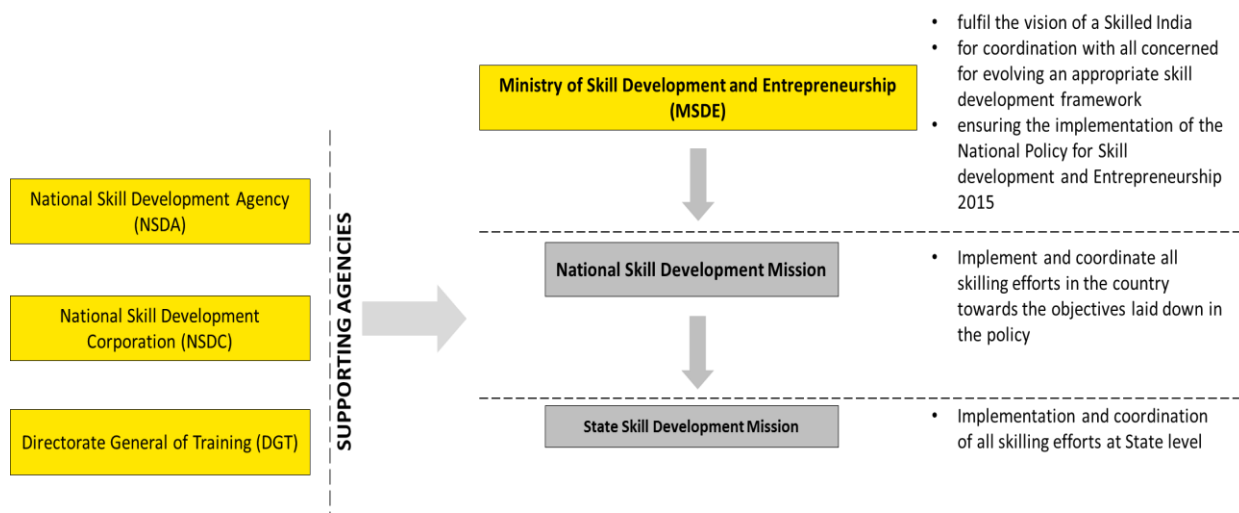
National Skill Development Agency (NSDA)

National Skill Development Corporation (NSDC)

Directorate General of Training (DGT)

SUPPORTING AGENCIES

Ministry of Skill Development and Entrepreneurship (MSDE)

• fulfil the vision of a Skilled India
• for coordination with all concerned for evolving an appropriate skill development framework
• ensuring the implementation of the National Policy for Skill development and Entrepreneurship 2015

National Skill Development Mission

• Implement and coordinate all skilling efforts in the country towards the objectives laid down in the policy

State Skill Development Mission

• Implementation and coordination of all skilling efforts at State level